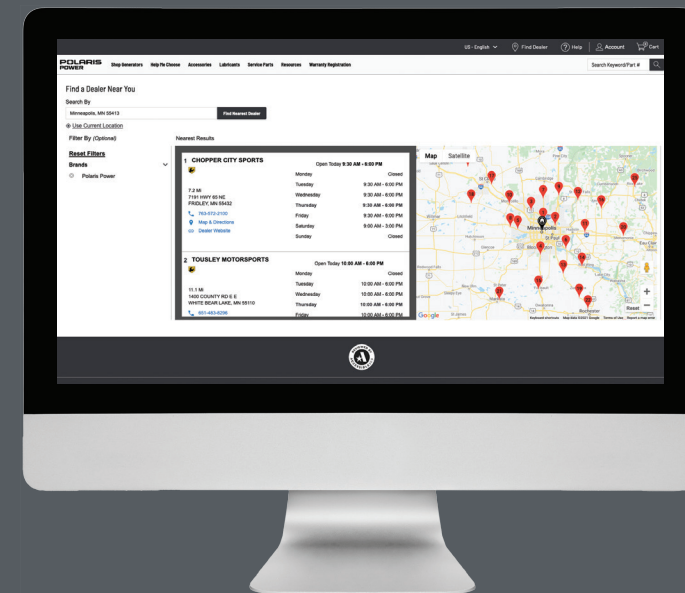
US - English ⌄ Find Dealer Help Account Cart

POLARIS POWER Shop Generators Help Me Choose Accessories Lubricants Service Parts Resources Warranty Registration Search Keyword/Part #

Find a Dealer Near You

Search By

Minneapolis, MN 55413 Find Nearest Dealer

Use Current Location

Filter By (Optional)

Reset Filters

Brands

Polaris Power

Nearest Results

1 CHOPPER CITY SPORTS

Open Today 9:30 AM - 6:00 PM

7.2 MI
7191 HWY 65 NE
FRIDLEY, MN 55432

763-572-2100

Map & Directions

Dealer Website

| Monday | Closed |
|---|---|
| Tuesday | 9:30 AM - 6:00 PM |
| Wednesday | 9:30 AM - 6:00 PM |
| Thursday | 9:30 AM - 6:00 PM |
| Friday | 9:30 AM - 6:00 PM |
| Saturday | 9:00 AM - 3:00 PM |
| Sunday | Closed |

2 TOUSLEY MOTORSPORTS

Open Today 10:00 AM - 6:00 PM

11.1 MI
1400 COUNTY RD E E
WHITE BEAR LAKE, MN 55110

651-483-6298

| Monday | Closed |
|---|---|
| Tuesday | 10:00 AM - 6:00 PM |
| Wednesday | 10:00 AM - 6:00 PM |
| Thursday | 10:00 AM - 6:00 PM |
| Friday | 10:00 AM - 6:00 PM |

Map Satellite

Minneapolis

St Paul

Rochester

Reset

Google Keyboard shortcuts Map data ©2021 Google Terms of Use Report a map error